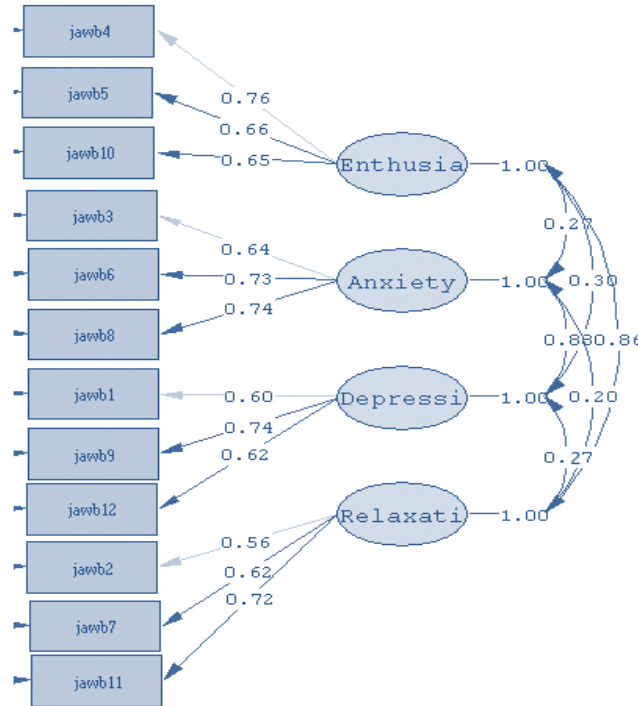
jawb4
jawb5
jawb10
jawb3
jawb6
jawb8
jawb1
jawb9
jawb12
jawb2
jawb7
jawb11

0.76
0.66
0.65
Enthusia
1.00
0.64
0.73
0.74
Anxiety
1.00
0.60
0.74
0.62
Depressi
1.00
0.56
0.62
0.72
Relaxati
1.00

0.27
0.30
0.88
0.86
0.20
0.27